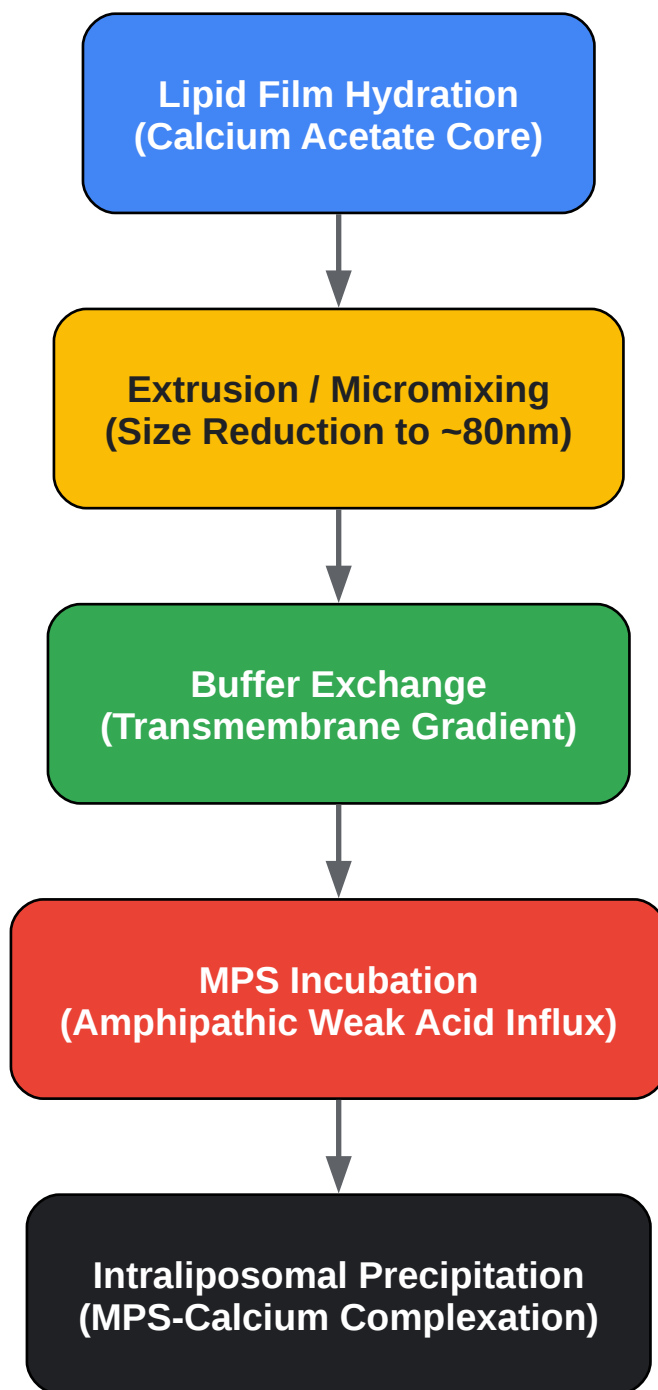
Lipid Film Hydration
(Calcium Acetate Core)

Extrusion / Micromixing
(Size Reduction to ~80nm)

Buffer Exchange
(Transmembrane Gradient)

MPS Incubation
(Amphipathic Weak Acid Influx)

Intraliposomal Precipitation
(MPS-Calcium Complexation)